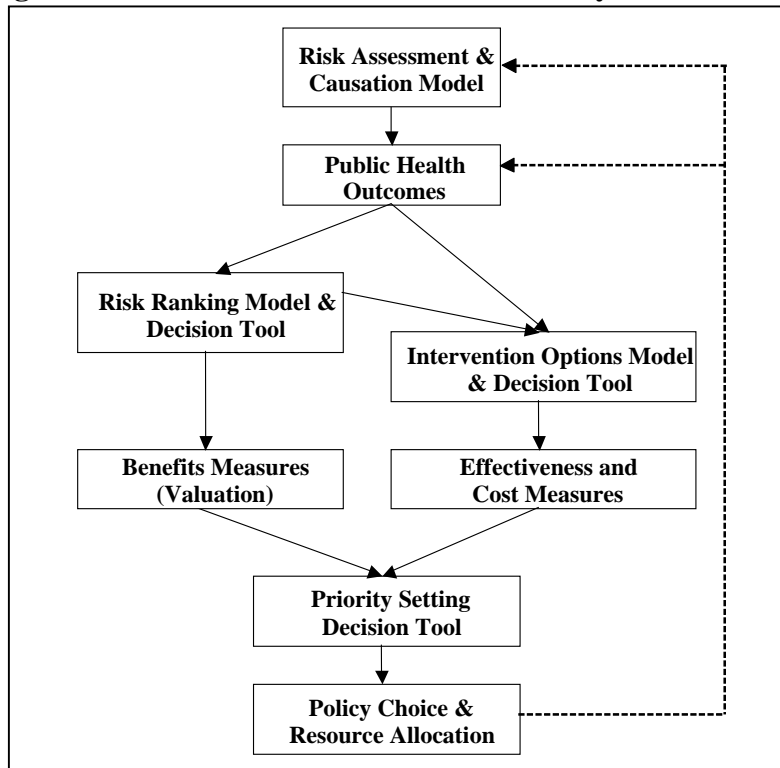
Risk Assessment & Causation Model

Public Health Outcomes

Risk Ranking Model & Decision Tool

Intervention Options Model & Decision Tool

Benefits Measures (Valuation)

Effectiveness and Cost Measures

Priority Setting Decision Tool

Policy Choice & Resource Allocation